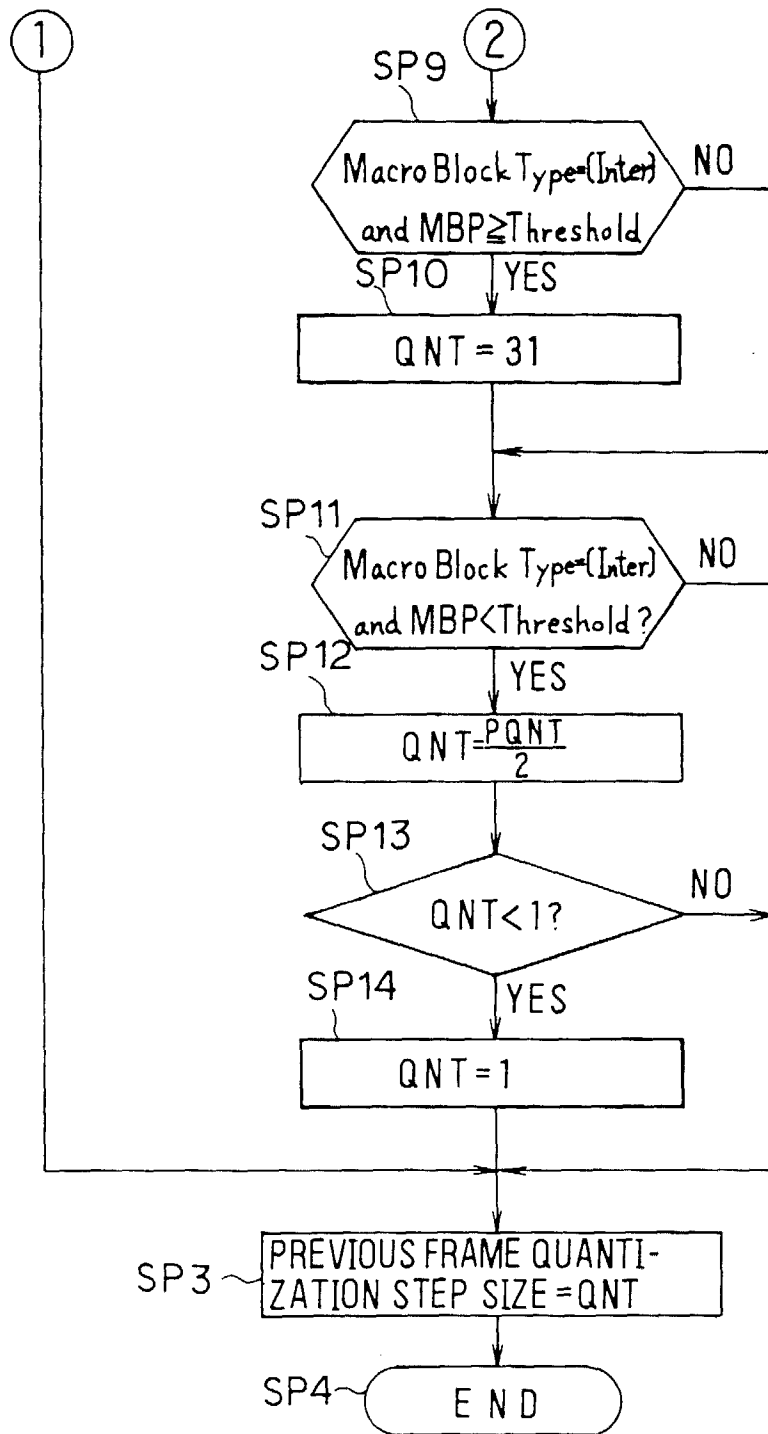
1

2

SP9

Macro Block Type=(Inter) and MBP$\geqq$Threshold

NO

SP10

YES

QNT = 31

SP11

Macro Block Type=(Inter) and MBP<Threshold ?

NO

SP12

YES

QNT=$\frac{PQNT}{2}$

SP13

QNT<1?

NO

SP14

YES

QNT = 1

SP3

PREVIOUS FRAME QUANTIZATION STEP SIZE = QNT

SP4

END